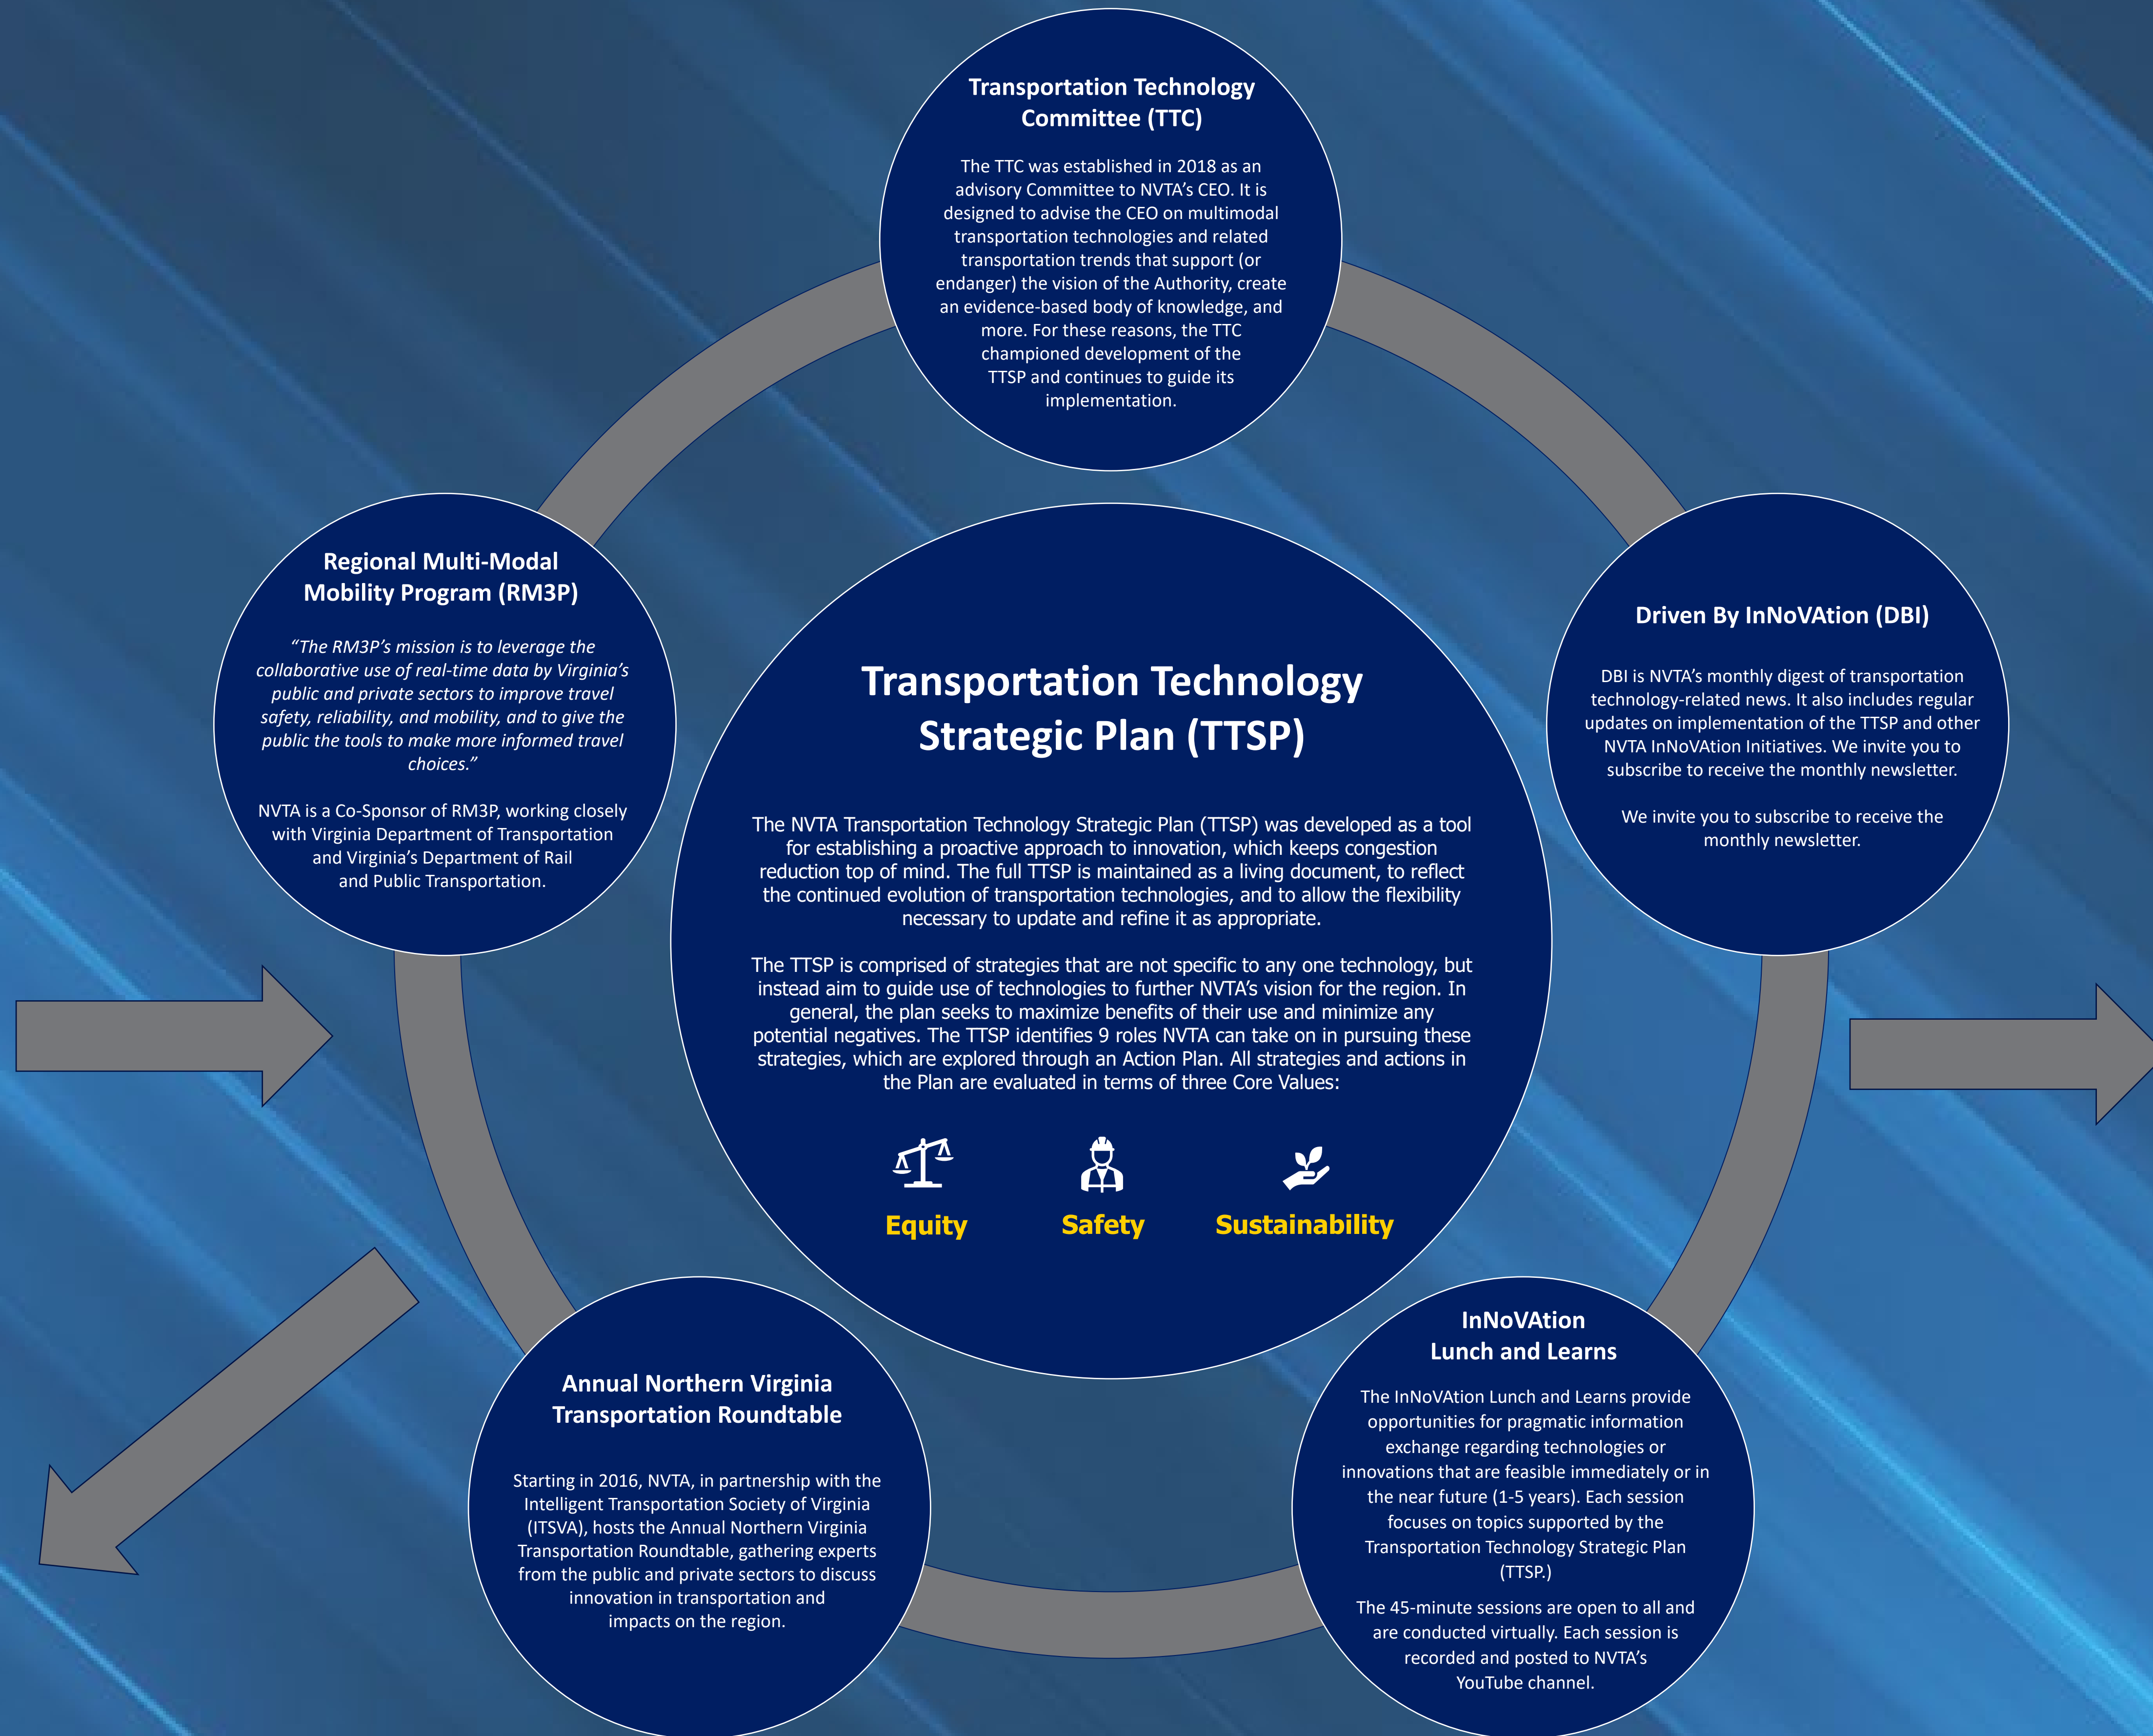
Transportation Technology Committee (TTC)

The TTC was established in 2018 as an advisory Committee to NVTA's CEO. It is designed to advise the CEO on multimodal transportation technologies and related transportation trends that support (or endanger) the vision of the Authority, create an evidence-based body of knowledge, and more. For these reasons, the TTC championed development of the TTSP and continues to guide its implementation.

Regional Multi-Modal Mobility Program (RM3P)

"The RM3P's mission is to leverage the collaborative use of real-time data by Virginia's public and private sectors to improve travel safety, reliability, and mobility, and to give the public the tools to make more informed travel choices."

NVTA is a Co-Sponsor of RM3P, working closely with Virginia Department of Transportation and Virginia's Department of Rail and Public Transportation.

Transportation Technology Strategic Plan (TTSP)

The NVTA Transportation Technology Strategic Plan (TTSP) was developed as a tool for establishing a proactive approach to innovation, which keeps congestion reduction top of mind. The full TTSP is maintained as a living document, to reflect the continued evolution of transportation technologies, and to allow the flexibility necessary to update and refine it as appropriate.

The TTSP is comprised of strategies that are not specific to any one technology, but instead aim to guide use of technologies to further NVTA's vision for the region. In general, the plan seeks to maximize benefits of their use and minimize any potential negatives. The TTSP identifies 9 roles NVTA can take on in pursuing these strategies, which are explored through an Action Plan. All strategies and actions in the Plan are evaluated in terms of three Core Values:

Equity Safety Sustainability

Driven By InNoVAtion (DBI)

DBI is NVTA's monthly digest of transportation technology-related news. It also includes regular updates on implementation of the TTSP and other NVTA InNoVAtion Initiatives. We invite you to subscribe to receive the monthly newsletter.

We invite you to subscribe to receive the monthly newsletter.

Annual Northern Virginia Transportation Roundtable

Starting in 2016, NVTA, in partnership with the Intelligent Transportation Society of Virginia (ITSVA), hosts the Annual Northern Virginia Transportation Roundtable, gathering experts from the public and private sectors to discuss innovation in transportation and impacts on the region.

InNoVAtion Lunch and Learns

The InNoVAtion Lunch and Learns provide opportunities for pragmatic information exchange regarding technologies or innovations that are feasible immediately or in the near future (1-5 years). Each session focuses on topics supported by the Transportation Technology Strategic Plan (TTSP.)

The 45-minute sessions are open to all and are conducted virtually. Each session is recorded and posted to NVTA's YouTube channel.